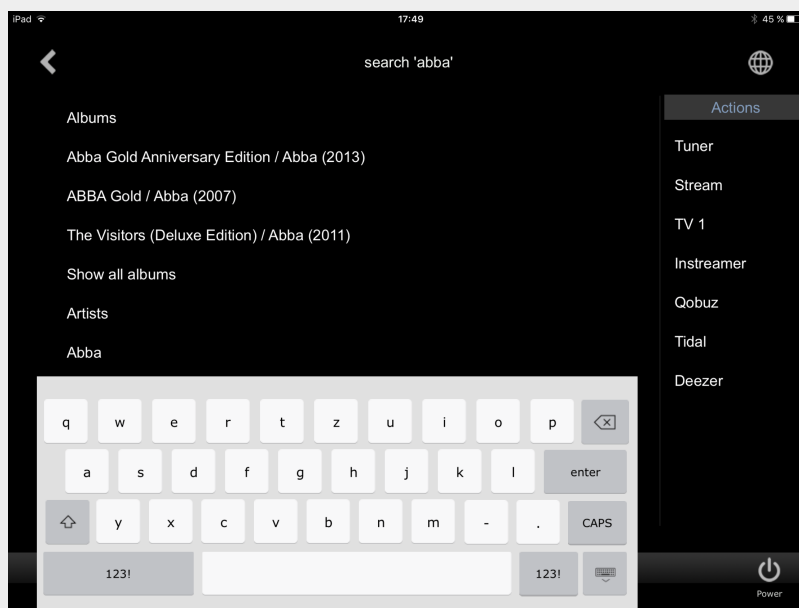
iPad
17:49
45 %

search 'abba'

Albums

Abba Gold Anniversary Edition / Abba (2013)

ABBA Gold / Abba (2007)

The Visitors (Deluxe Edition) / Abba (2011)

Show all albums

Artists

Abba

Actions

Tuner

Stream

TV 1

Instreamer

Qobuz

Tidal

Deezer

q w e r t z u i o p

a s d f g h j k l enter

y x c v b n m - . CAPS

123! 123!

Power